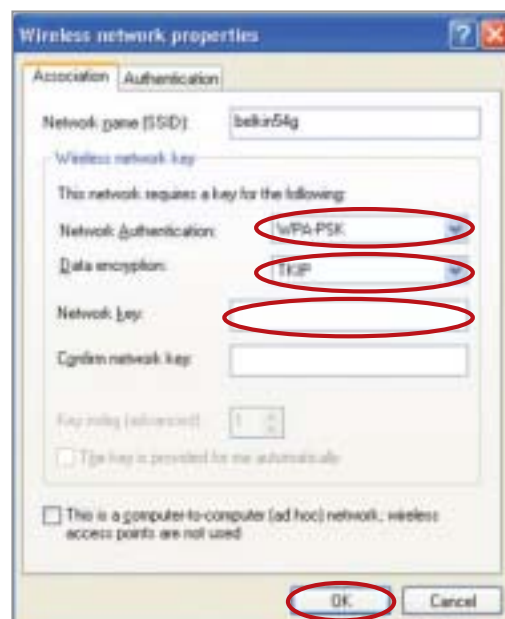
Wireless network properties

Association Authentication

Network name (SSID): belkin54g

Wireless network key

This network requires a key for the following:

Network Authentication: WPA-PSK

Data encryption: TKIP

Network key:

Confirm network key:

Key index (advanced): 1

The key is provided for me automatically

This is a computer-to-computer (ad hoc) network; wireless access points are not used

OK Cancel